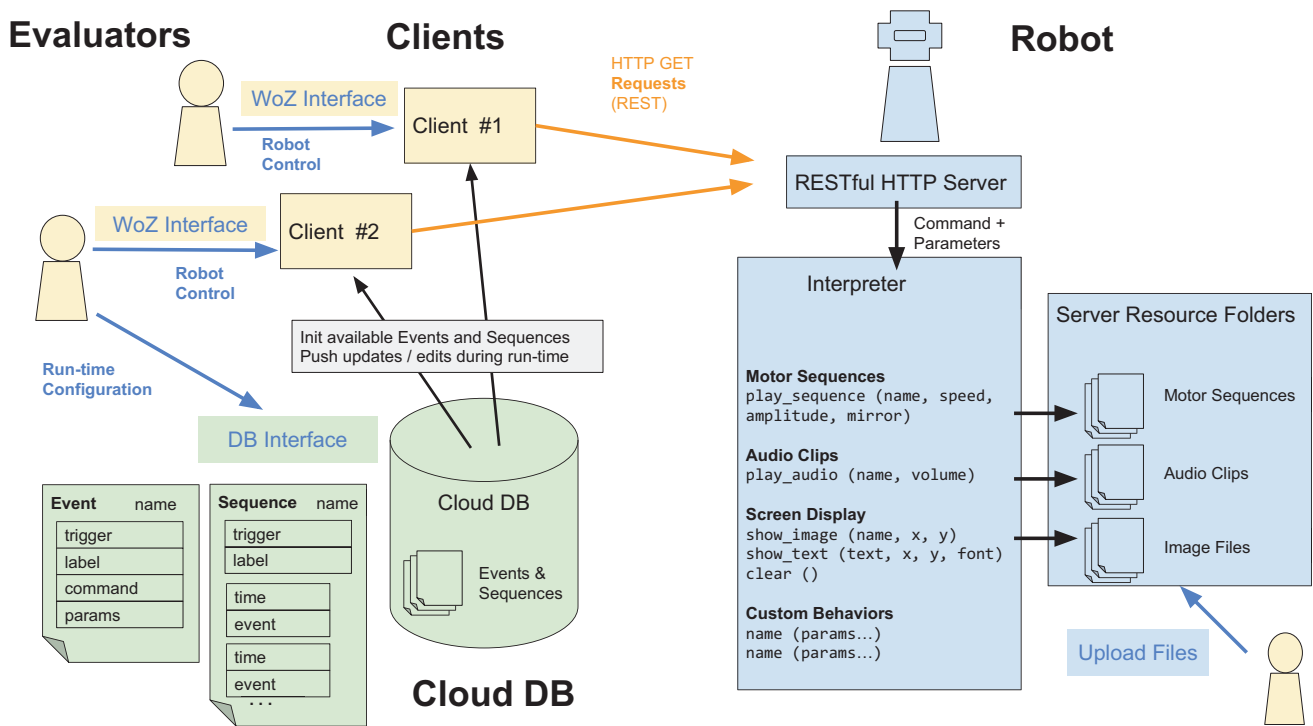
Evaluators

Clients

Robot

HTTP GET
Requests
(REST)

WoZ Interface

Client #1

Robot Control

RESTful HTTP Server

WoZ Interface

Client #2

Robot Control

Command + Parameters

Interpreter

Server Resource Folders

Init available Events and Sequences
Push updates / edits during run-time

Run-time Configuration

DB Interface

Motor Sequences
play_sequence (name, speed, amplitude, mirror)

Motor Sequences

Audio Clips
play_audio (name, volume)

Audio Clips

Screen Display
show_image (name, x, y)
show_text (text, x, y, font)
clear ()

Image Files

Custom Behaviors
name (params...)
name (params...)

Upload Files

Cloud DB

Events & Sequences

| Event | name |
|---|---|
| trigger | |
| label | |
| command | |
| params | |

| Sequence | name |
|---|---|
| trigger | |
| label | |
| time | |
| event | |
| time | |
| event | |
| ... | |

Cloud DB